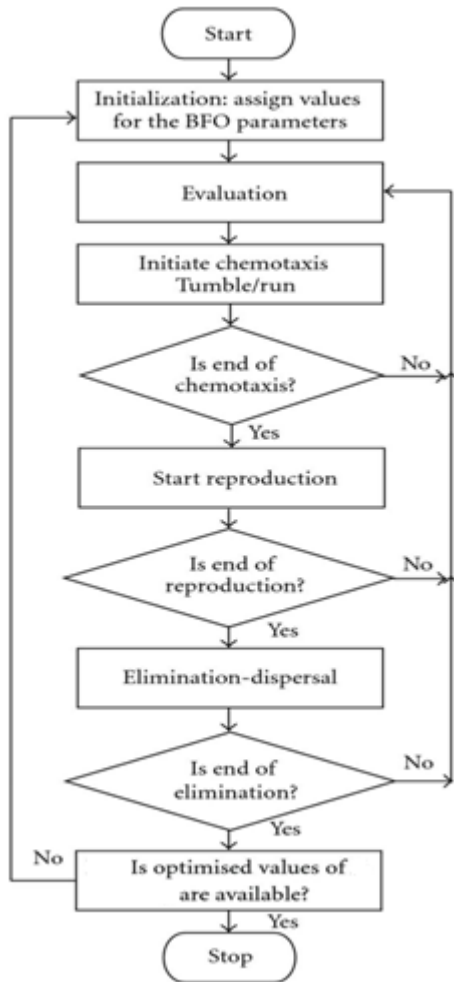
Start

Initialization: assign values for the BFO parameters

Evaluation

Initiate chemotaxis Tumble/run

Is end of chemotaxis?

No

Yes

Start reproduction

Is end of reproduction?

No

Yes

Elimination-dispersal

Is end of elimination?

No

Yes

No

Is optimised values of are available?

Yes

Stop